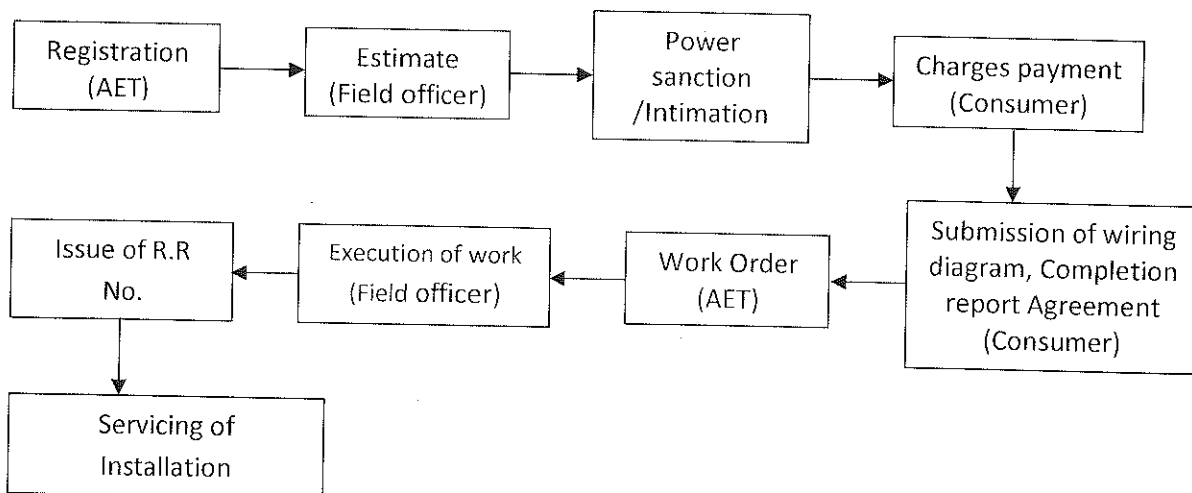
Registration (AET)

Estimate (Field officer)

Power sanction /Intimation

Charges payment (Consumer)

Submission of wiring diagram, Completion report Agreement (Consumer)

Work Order (AET)

Execution of work (Field officer)

Issue of R.R No.

Servicing of Installation